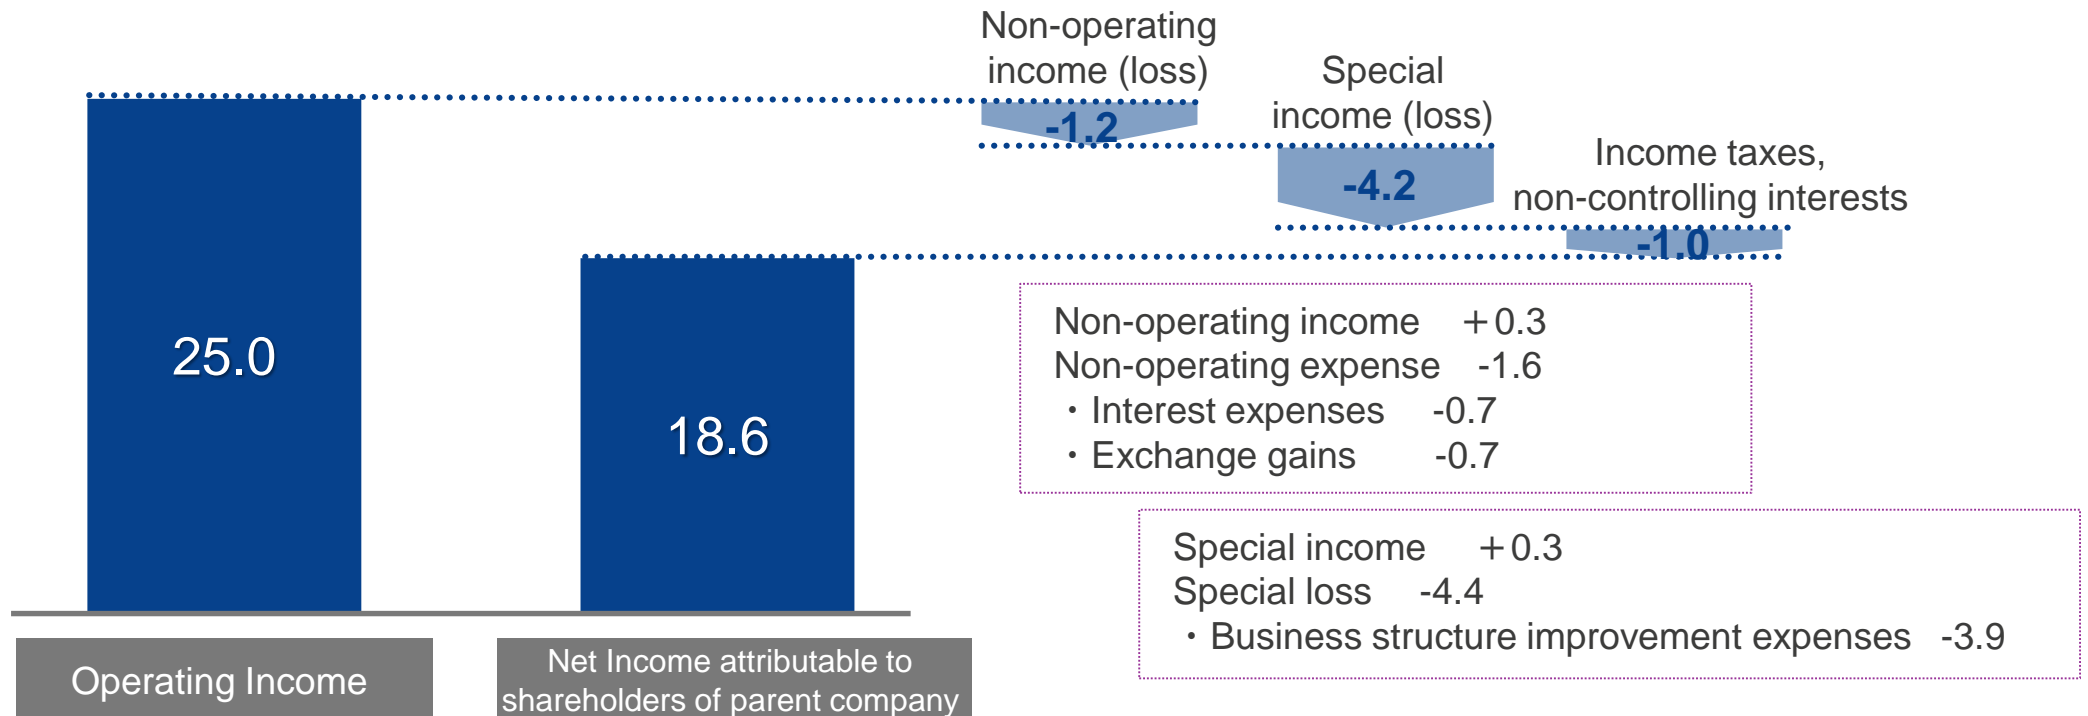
Non-operating income (loss)

-1.2

Special income (loss)

-4.2

Income taxes, non-controlling interests

-1.0

25.0

18.6

Non-operating income +0.3
Non-operating expense -1.6
・Interest expenses -0.7
・Exchange gains -0.7

Special income +0.3
Special loss -4.4
・Business structure improvement expenses -3.9

Operating Income

Net Income attributable to shareholders of parent company